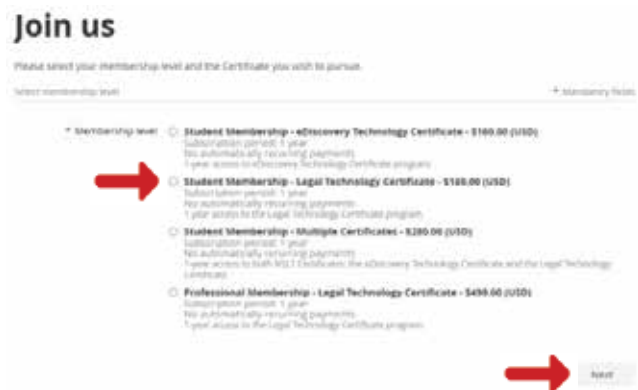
Join us

Please select your membership level and the Certificate you wish to pursue.

Select membership level

* Mandatory fields

* Membership level

Student Membership - eDiscovery Technology Certificate - $160.00 (USD)
Subscription period: 1 year
No automatically recurring payments
1 year access to eDiscovery Technology Certificate program

Student Membership - Legal Technology Certificate - $160.00 (USD)
Subscription period: 1 year
No automatically recurring payments
1 year access to the Legal Technology Certificate program

Student Membership - Multiple Certificates - $280.00 (USD)
Subscription period: 1 year
No automatically recurring payments
1 year access to both NSLT Certificates: the eDiscovery Technology Certificate and the Legal Technology Certificate

Professional Membership - Legal Technology Certificate - $490.00 (USD)
Subscription period: 1 year
No automatically recurring payments
1 year access to the Legal Technology Certificate program

Next